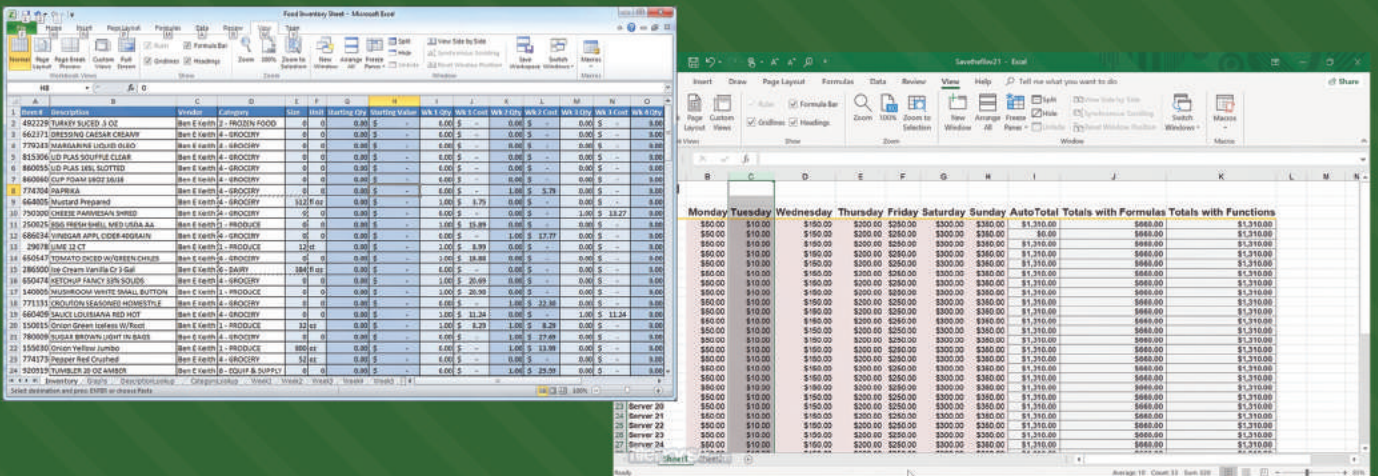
Food Inventory Sheet - Microsoft Excel

File Home Insert Page Layout Formulas Data Review View Team

Normal Page Layout Page Break Preview Custom Views Full Screen
Ruler Formula Bar Gridlines Headings
Zoom 100% Zoom to Selection
New Window Arrange All Freeze Panes Split Hide Unhide
View Side by Side Synchronous Scrolling Reset Window Position
Save Workspace Switch Windows Macros
Workbook Views Show Zoom Window Macros

H8 $f_x$ 0

| | A | B | C | D | E | F | G | H | I | J | K | L | M | N | O |
|---|---|---|---|---|---|---|---|---|---|---|---|---|---|---|---|
| 1 | Item # | Description | Vendor | Category | Size | Unit | Starting Qty | Starting Value | Wk 1 Qty | Wk 1 Cost | Wk 2 Qty | Wk 2 Cost | Wk 3 Qty | Wk 3 Cost | Wk 4 Qty |
| 2 | 492229 | TURKEY SLICED .5 OZ | Ben E Keith | 2 - FROZEN FOOD | 0 | 0 | 0.00 | $ - | 0.00 | $ - | 0.00 | $ - | 0.00 | $ - | 0.00 |
| 3 | 662371 | DRESSING CAESAR CREAMY | Ben E Keith | 4 - GROCERY | 0 | 0 | 0.00 | $ - | 0.00 | $ - | 0.00 | $ - | 0.00 | $ - | 0.00 |
| 4 | 779243 | MARGARINE LIQUID OLEO | Ben E Keith | 4 - GROCERY | 0 | 0 | 0.00 | $ - | 0.00 | $ - | 0.00 | $ - | 0.00 | $ - | 0.00 |
| 5 | 815306 | LID PLAS SOUFFLE CLEAR | Ben E Keith | 4 - GROCERY | 0 | 0 | 0.00 | $ - | 0.00 | $ - | 0.00 | $ - | 0.00 | $ - | 0.00 |
| 6 | 860055 | LID PLAS 16SL SLOTTED | Ben E Keith | 4 - GROCERY | 0 | 0 | 0.00 | $ - | 0.00 | $ - | 0.00 | $ - | 0.00 | $ - | 0.00 |
| 7 | 860060 | CUP FOAM 16OZ 16J16 | Ben E Keith | 4 - GROCERY | 0 | 0 | 0.00 | $ - | 0.00 | $ - | 0.00 | $ - | 0.00 | $ - | 0.00 |
| 8 | 774704 | PAPRIKA | Ben E Keith | 4 - GROCERY | 0 | 0 | 0.00 | $ - | 0.00 | $ - | 1.00 | $ 5.79 | 0.00 | $ - | 0.00 |
| 9 | 664805 | Mustard Prepared | Ben E Keith | 4 - GROCERY | 512 | fl oz | 0.00 | $ - | 1.00 | $ 3.75 | 0.00 | $ - | 0.00 | $ - | 0.00 |
| 10 | 750300 | CHEESE PARMESAN SHRED | Ben E Keith | 4 - GROCERY | 0 | 0 | 0.00 | $ - | 0.00 | $ - | 0.00 | $ - | 1.00 | $ 13.27 | 0.00 |
| 11 | 250025 | EGG FRESH SHELL MED USDA AA | Ben E Keith | 1 - PRODUCE | 0 | 0 | 0.00 | $ - | 1.00 | $ 15.89 | 0.00 | $ - | 0.00 | $ - | 0.00 |
| 12 | 686634 | VINEGAR APPL CIDER 40GRAIN | Ben E Keith | 4 - GROCERY | 0 | 0 | 0.00 | $ - | 0.00 | $ - | 1.00 | $ 17.77 | 0.00 | $ - | 0.00 |
| 13 | 29078 | LIME 12 CT | Ben E Keith | 1 - PRODUCE | 12 | ct | 0.00 | $ - | 2.00 | $ 8.99 | 0.00 | $ - | 0.00 | $ - | 0.00 |
| 14 | 650547 | TOMATO DICED W/GREEN CHILIES | Ben E Keith | 4 - GROCERY | 0 | 0 | 0.00 | $ - | 1.00 | $ 18.88 | 0.00 | $ - | 0.00 | $ - | 0.00 |
| 15 | 286500 | Ice Cream Vanilla Cr 3 Gal | Ben E Keith | 6 - DAIRY | 384 | fl oz | 0.00 | $ - | 0.00 | $ - | 0.00 | $ - | 0.00 | $ - | 0.00 |
| 16 | 650474 | KETCHUP FANCY 33% SOLIDS | Ben E Keith | 4 - GROCERY | 0 | 0 | 0.00 | $ - | 1.00 | $ 20.69 | 0.00 | $ - | 0.00 | $ - | 0.00 |
| 17 | 140005 | MUSHROOM WHITE SMALL BUTTON | Ben E Keith | 1 - PRODUCE | 0 | 0 | 0.00 | $ - | 1.00 | $ 20.90 | 0.00 | $ - | 0.00 | $ - | 0.00 |
| 18 | 771151 | CROUTON SEASONED HOMESTYLE | Ben E Keith | 4 - GROCERY | 0 | 0 | 0.00 | $ - | 0.00 | $ - | 1.00 | $ 22.30 | 0.00 | $ - | 0.00 |
| 19 | 660409 | SAUCE LOUISIANA RED HOT | Ben E Keith | 4 - GROCERY | 0 | 0 | 0.00 | $ - | 1.00 | $ 11.24 | 0.00 | $ - | 1.00 | $ 11.24 | 0.00 |
| 20 | 150015 | Onion Green Iceless W/Root | Ben E Keith | 1 - PRODUCE | 32 | oz | 0.00 | $ - | 1.00 | $ 8.29 | 1.00 | $ 8.29 | 0.00 | $ - | 0.00 |
| 21 | 780009 | SUGAR BROWN LIGHT IN BAGS | Ben E Keith | 4 - GROCERY | 0 | 0 | 0.00 | $ - | 0.00 | $ - | 1.00 | $ 27.69 | 0.00 | $ - | 0.00 |
| 22 | 155030 | Onion Yellow Jumbo | Ben E Keith | 1 - PRODUCE | 800 | oz | 0.00 | $ - | 0.00 | $ - | 1.00 | $ 13.99 | 0.00 | $ - | 0.00 |
| 23 | 774173 | Pepper Red Crushed | Ben E Keith | 4 - GROCERY | 0 | 0 | 0.00 | $ - | 0.00 | $ - | 0.00 | $ - | 0.00 | $ - | 0.00 |
| 24 | 920919 | TUMBLER 20 OZ AMBER | Ben E Keith | 8 - EQUIP & SUPPLY | 0 | 0 | 0.00 | $ - | 0.00 | $ - | 1.00 | $ 29.59 | 0.00 | $ - | 0.00 |

Inventory Graphs DescriptionLookup CategoryLookup Week1 Week2 Week3 Week4 Week5
Select destination and press ENTER or choose Paste 100%

SavetheRow21 - Excel

Insert Draw Page Layout Formulas Data Review View Help Tell me what you want to do Share

Page Layout Custom Views Ruler Formula Bar Gridlines Headings Zoom 100% Zoom to Selection New Window Arrange All Freeze Panes Split Hide Unhide View Side by Side Synchronous Scrolling Reset Window Position Switch Windows Macros
Views Show Zoom Window Macros

| B | C | D | E | F | G | H | I | J | K |
|---|---|---|---|---|---|---|---|---|---|
| Monday | Tuesday | Wednesday | Thursday | Friday | Saturday | Sunday | AutoTotal | Totals with Formulas | Totals with Functions |
| $50.00 | $10.00 | $150.00 | $200.00 | $250.00 | $300.00 | $350.00 | $1,310.00 | $660.00 | $1,310.00 |
| $50.00 | $10.00 | $150.00 | $200.00 | $250.00 | $300.00 | $350.00 | $0.00 | $660.00 | $1,310.00 |
| $50.00 | $10.00 | $150.00 | $200.00 | $250.00 | $300.00 | $350.00 | $1,310.00 | $660.00 | $1,310.00 |

Server 20
Server 21
Server 22
Server 23
Server 24

Sheet1 Sheet2
Ready